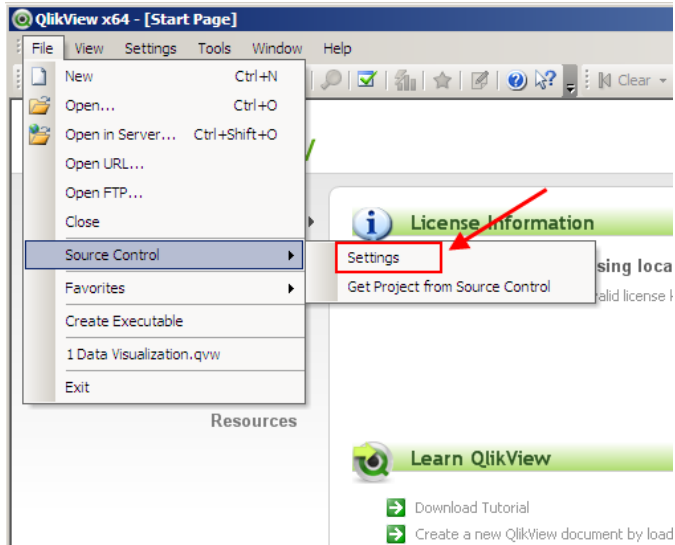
QlikView x64 - [Start Page]

File View Settings Tools Window Help

Clear

New Ctrl+N
Open... Ctrl+O
Open in Server... Ctrl+Shift+O
Open URL...
Open FTP...
Close
Source Control
Favorites
Create Executable
1 Data Visualization.qvw
Exit

Settings
Get Project from Source Control

License Information
sing loca
alid license k

Resources

Learn QlikView
Download Tutorial
Create a new QlikView document by load